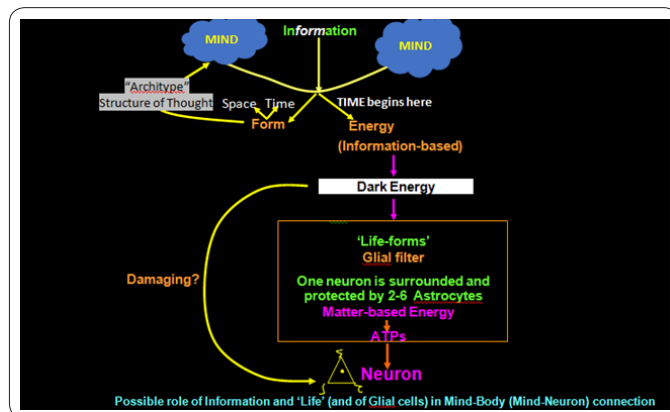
Information

MIND

MIND

"Architype"
Structure of Thought

Space Time

TIME begins here

Form

Energy
(Information-based)

Dark Energy

Damaging?

'Life-forms'
Glial filter

One neuron is surrounded and protected by 2-6 Astrocytes
Matter-based Energy

ATPs

Neuron

Possible role of Information and 'Life' (and of Glial cells) in Mind-Body (Mind-Neuron) connection